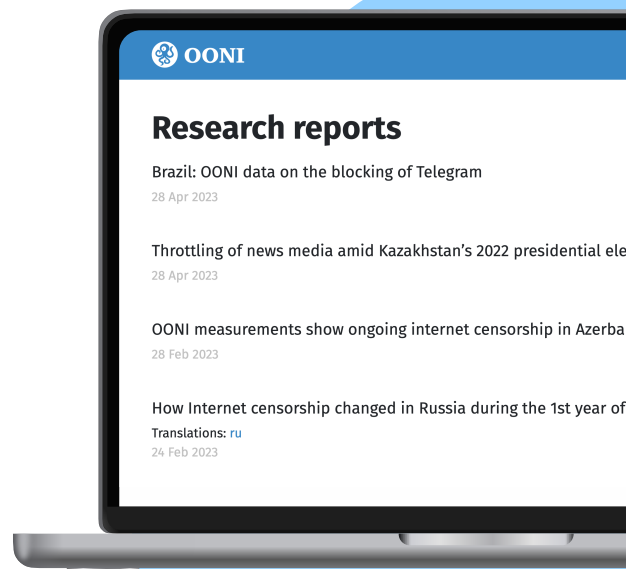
OONI

Research reports

Brazil: OONI data on the blocking of Telegram
28 Apr 2023

Throttling of news media amid Kazakhstan's 2022 presidential ele
28 Apr 2023

OONI measurements show ongoing internet censorship in Azerba
28 Feb 2023

How Internet censorship changed in Russia during the 1st year of
Translations: ru
24 Feb 2023